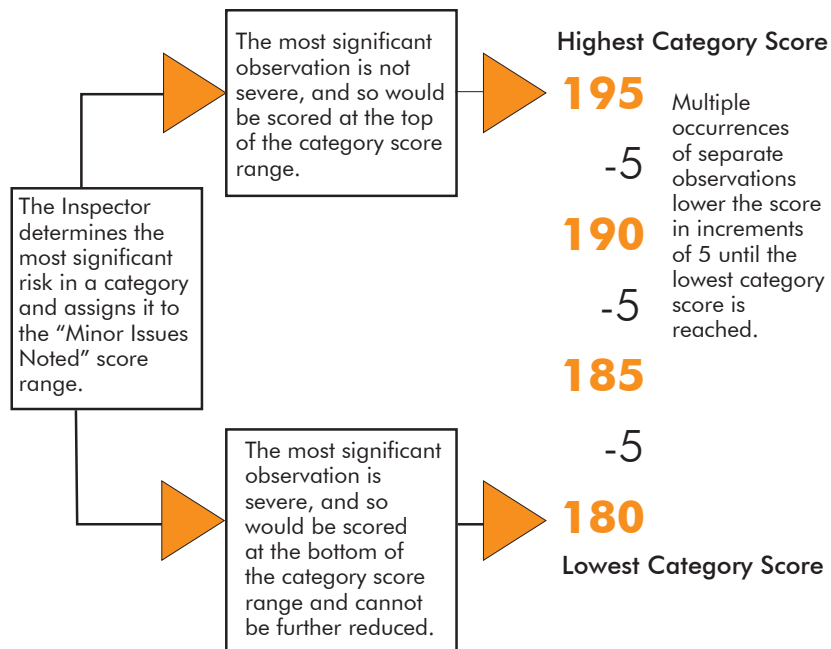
The Inspector determines the most significant risk in a category and assigns it to the “Minor Issues Noted” score range.

The most significant observation is not severe, and so would be scored at the top of the category score range.

The most significant observation is severe, and so would be scored at the bottom of the category score range and cannot be further reduced.

Highest Category Score

195

-5

190

-5

185

-5

180

Lowest Category Score

Multiple occurrences of separate observations lower the score in increments of 5 until the lowest category score is reached.